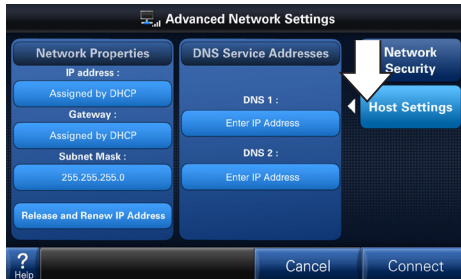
Advanced Network Settings

Network Properties
IP address :
Assigned by DHCP
Gateway :
Assigned by DHCP
Subnet Mask :
255.255.255.0
Release and Renew IP Address

DNS Service Addresses
DNS 1 :
Enter IP Address
DNS 2 :
Enter IP Address

Network Security
Host Settings

?
Help
Cancel
Connect